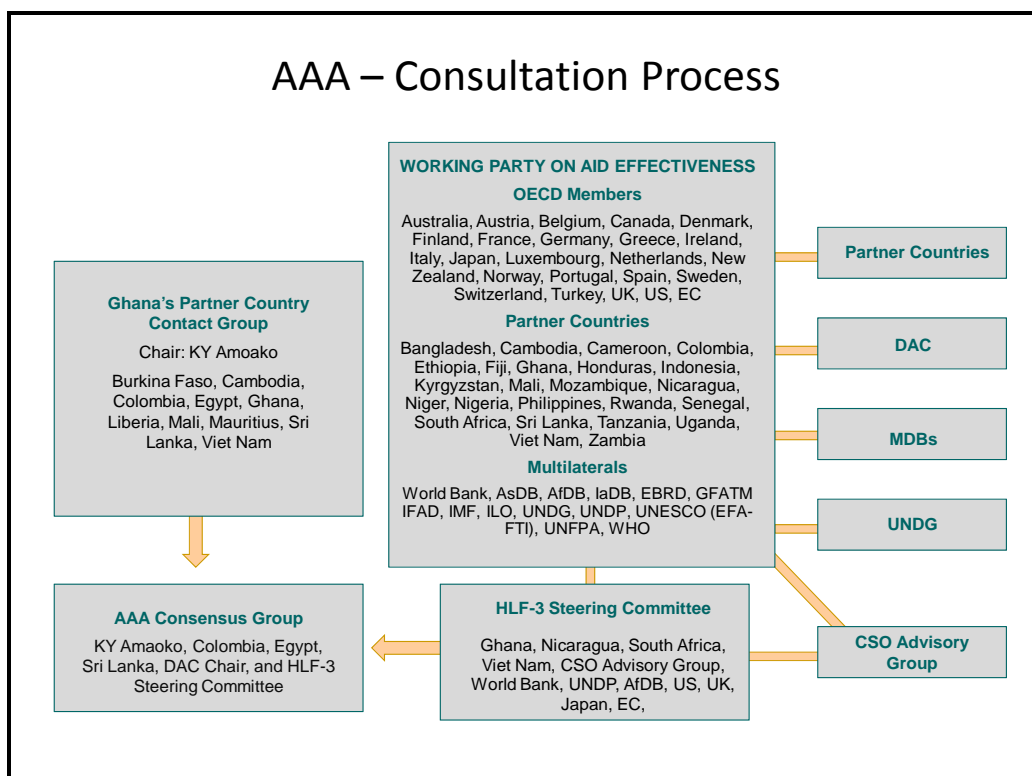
AAA – Consultation Process

WORKING PARTY ON AID EFFECTIVENESS

OECD Members

Australia, Austria, Belgium, Canada, Denmark, Finland, France, Germany, Greece, Ireland, Italy, Japan, Luxembourg, Netherlands, New Zealand, Norway, Portugal, Spain, Sweden, Switzerland, Turkey, UK, US, EC

Partner Countries

Bangladesh, Cambodia, Cameroon, Colombia, Ethiopia, Fiji, Ghana, Honduras, Indonesia, Kyrgyzstan, Mali, Mozambique, Nicaragua, Niger, Nigeria, Philippines, Rwanda, Senegal, South Africa, Sri Lanka, Tanzania, Uganda, Viet Nam, Zambia

Multilaterals

World Bank, AsDB, AfDB, IaDB, EBRD, GFATM IFAD, IMF, ILO, UNDG, UNDP, UNESCO (EFA-FTI), UNFPA, WHO

Partner Countries

DAC

MDBs

UNDG

CSO Advisory Group

Ghana's Partner Country Contact Group

Chair: KY Amoako

Burkina Faso, Cambodia, Colombia, Egypt, Ghana, Liberia, Mali, Mauritius, Sri Lanka, Viet Nam

AAA Consensus Group

KY Amaoko, Colombia, Egypt, Sri Lanka, DAC Chair, and HLF-3 Steering Committee

HLF-3 Steering Committee

Ghana, Nicaragua, South Africa, Viet Nam, CSO Advisory Group, World Bank, UNDP, AfDB, US, UK, Japan, EC,